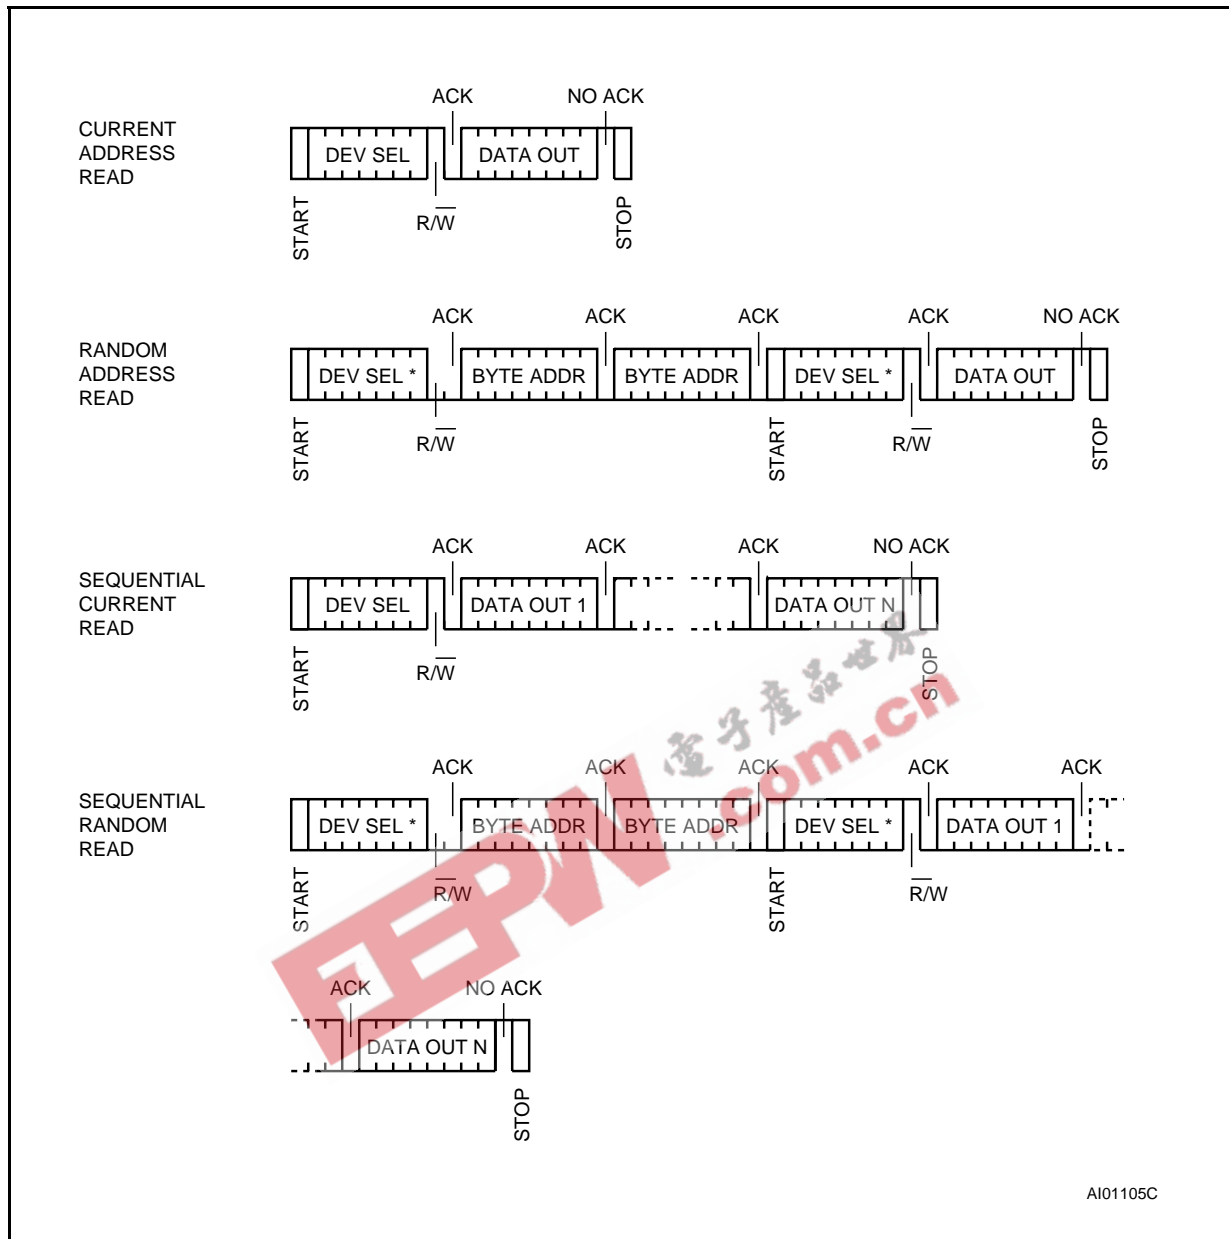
CURRENT ADDRESS READ

ACK
NO ACK
DEV SEL
DATA OUT
START
$R/\overline{W}$
STOP

RANDOM ADDRESS READ

ACK
ACK
ACK
ACK
NO ACK
DEV SEL *
BYTE ADDR
BYTE ADDR
DEV SEL *
DATA OUT
START
$R/\overline{W}$
START
$R/\overline{W}$
STOP

SEQUENTIAL CURRENT READ

ACK
ACK
ACK
NO ACK
DEV SEL
DATA OUT 1
DATA OUT N
START
$R/\overline{W}$
STOP

SEQUENTIAL RANDOM READ

ACK
ACK
ACK
ACK
ACK
DEV SEL *
BYTE ADDR
BYTE ADDR
DEV SEL *
DATA OUT 1
START
$R/\overline{W}$
START
$R/\overline{W}$

ACK
NO ACK
DATA OUT N
STOP

电子产品世界
EEPW.com.cn

AI01105C